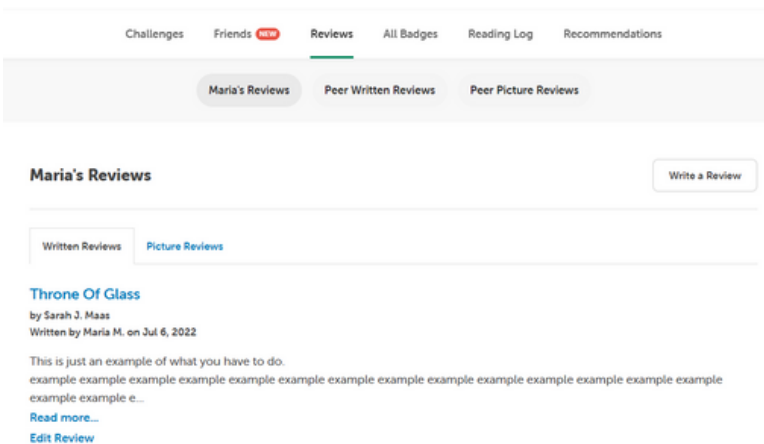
Challenges Friends NEW Reviews All Badges Reading Log Recommendations

Maria's Reviews Peer Written Reviews Peer Picture Reviews

Maria's Reviews

Write a Review

Written Reviews Picture Reviews

Throne Of Glass

by Sarah J. Maas

Written by Maria M. on Jul 6, 2022

This is just an example of what you have to do.

example example example example example example example example example example example example example example example e...

Read more...

Edit Review